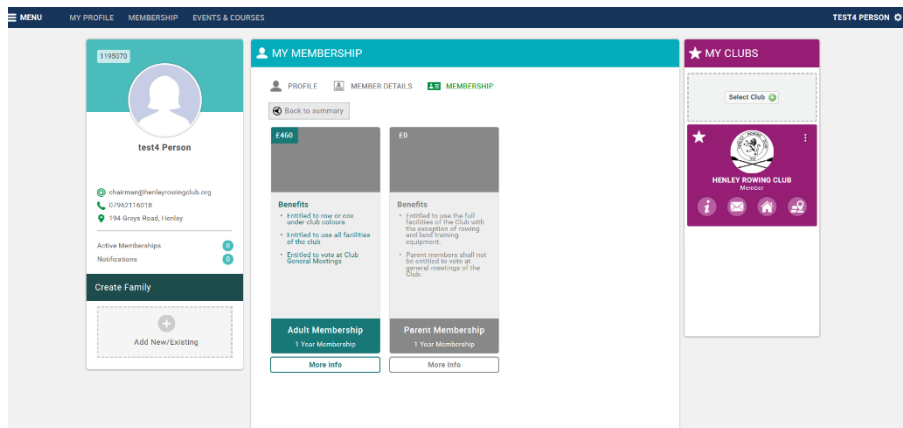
MENU MY PROFILE MEMBERSHIP EVENTS & COURSES TEST4 PERSON

1195070

test4 Person

chairman@henleyrowingclub.org
07962116018
194 Greys Road, Henley

Active Memberships 0
Notifications 0

Create Family

Add New/Existing

MY MEMBERSHIP

PROFILE MEMBER DETAILS MEMBERSHIP

Back to summary

£460

Benefits
• Entitled to row or cox under club colours
• Entitled to use all facilities of the club
• Entitled to vote at Club General Meetings

Adult Membership
1 Year Membership

More Info

£0

Benefits
• Entitled to use the full facilities of the Club with the exception of rowing and land training equipment.
• Parent members shall not be entitled to vote at general meetings of the Club.

Parent Membership
1 Year Membership

More Info

MY CLUBS

Select Club

HENLEY ROWING CLUB
Member